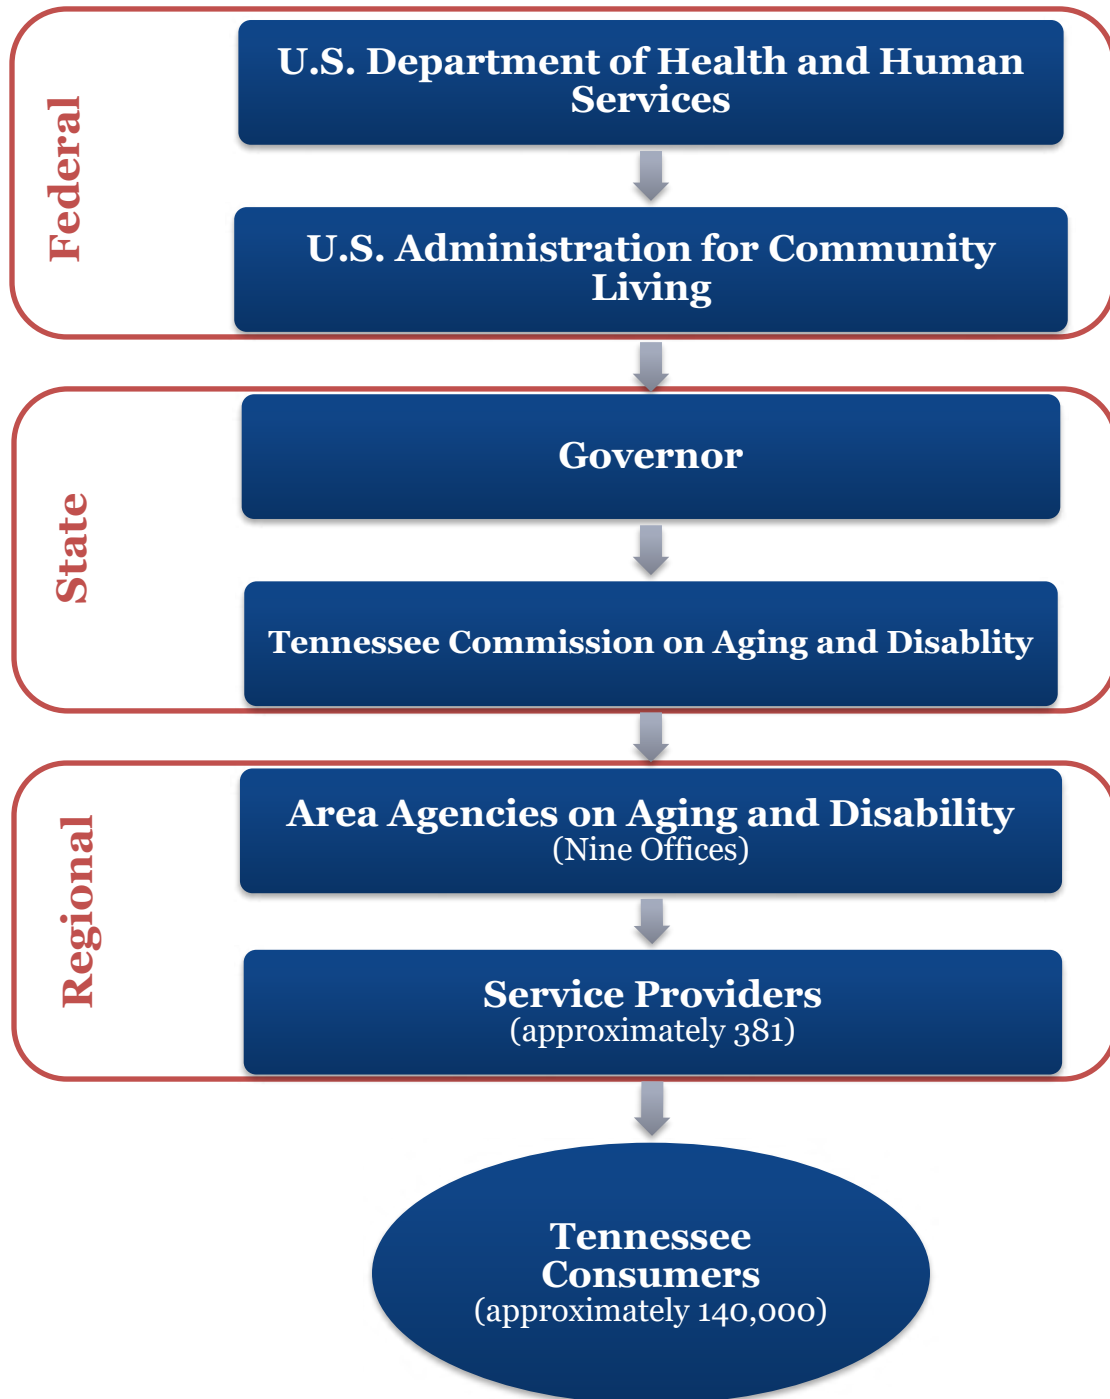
Federal

U.S. Department of Health and Human Services

U.S. Administration for Community Living

State

Governor

Tennessee Commission on Aging and Disablity

Regional

Area Agencies on Aging and Disability
(Nine Offices)

Service Providers
(approximately 381)

Tennessee Consumers
(approximately 140,000)